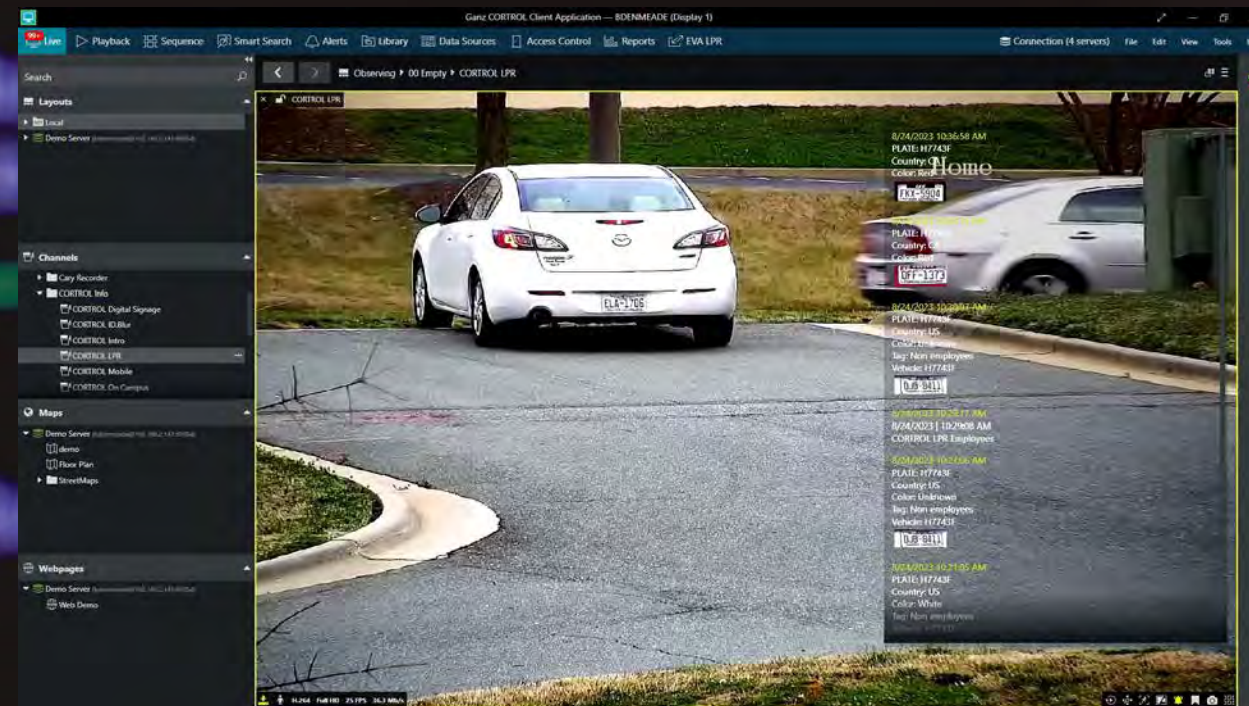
Ganz CORTROL Client Application — BDENMEADE (Display 1)

99+ Live | Playback | Sequence | Smart Search | Alerts | Library | Data Sources | Access Control | Reports | EVA LPR | Connection (4 servers) | File | Edit | View | Tools

Search

Layouts
Local
Demo Server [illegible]

Channels
Cary Recorder
CORTROL Info
CORTROL Digital Signage
CORTROL ID.Blur
CORTROL Intro
CORTROL LPR
CORTROL Mobile
CORTROL On Campus

Maps
Demo Server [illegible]
demo
Floor Plan
StreetMaps

Webpages
Demo Server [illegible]
Web Demo

Observing ▸ 00 Empty ▸ CORTROL LPR

CORTROL LPR

8/24/2023 10:36:58 AM
PLATE: H7743F
Country: US
Color: Red
Home
FKX-5904

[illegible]
PLATE: H7743F
Country: US
Color: Red
OFF-1373

8/24/2023 10:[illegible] AM
PLATE: H7743F
Country: US
Color: Unknown
Tag: Non employees
Vehicle: H7743F
DJB-8411

8/24/2023 10:28:11 AM
8/24/2023 | 10:29:08 AM
CORTROL LPR Employees

8/24/2023 10:22:06 AM
PLATE: H7743F
Country: US
Color: Unknown
Tag: Non employees
Vehicle: H7743F
DJB-8411

8/24/2023 10:21:05 AM
PLATE: H7743F
Country: US
Color: White
Tag: Non employees
Vehicle: H7743F

ELA-1706

H.264 Full HD 25 FPS 36.3 Mb/s